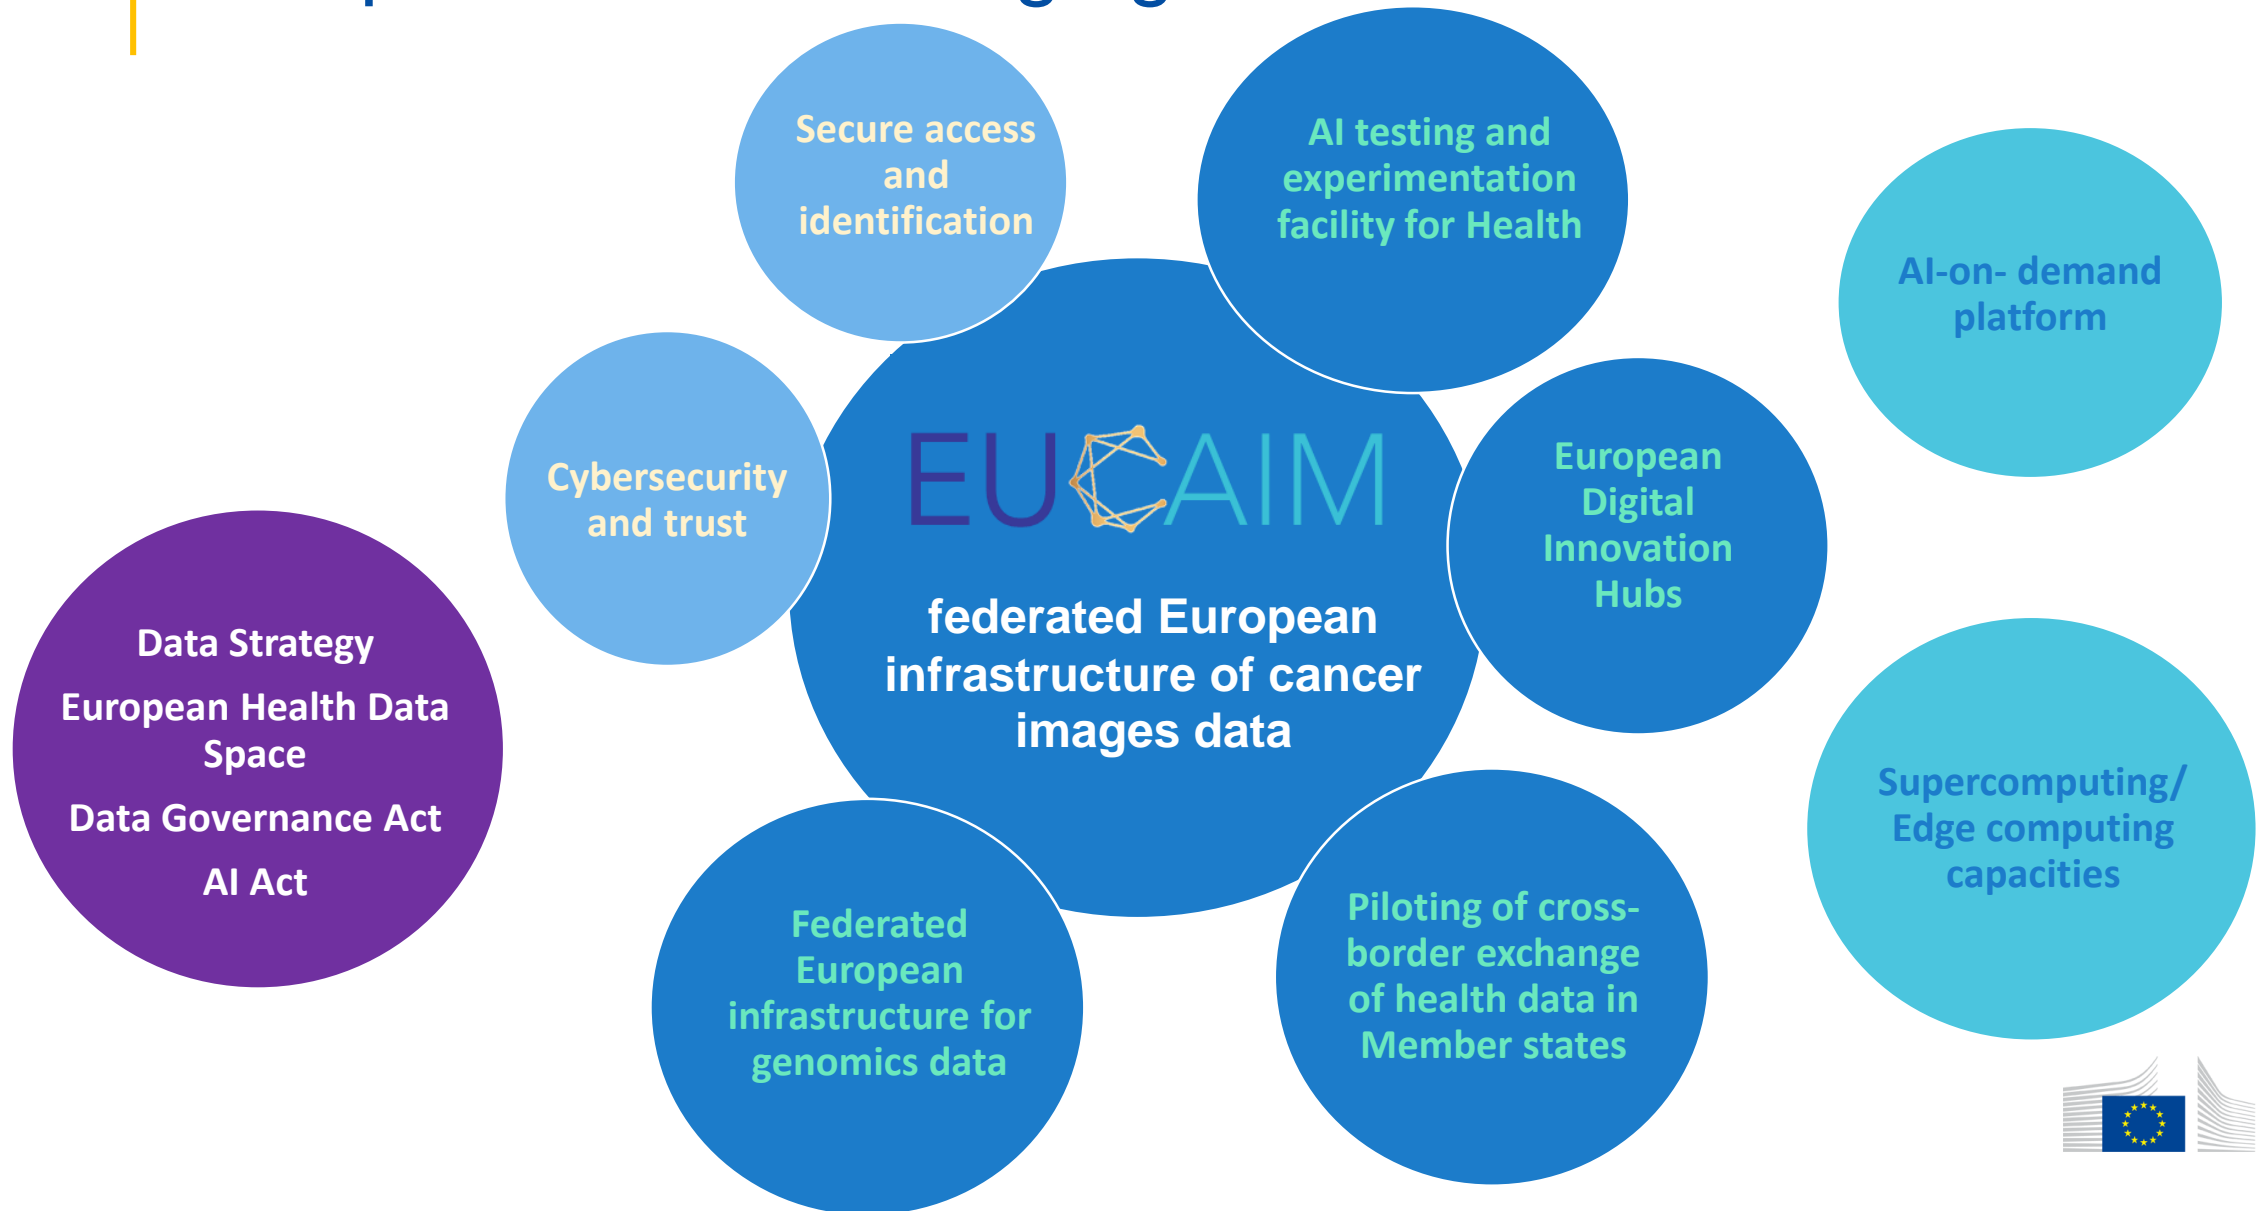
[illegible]

Secure access and identification

AI testing and experimentation facility for Health

AI-on- demand platform

Cybersecurity and trust

EUCAIM

federated European infrastructure of cancer images data

European Digital Innovation Hubs

Data Strategy

European Health Data Space

Data Governance Act

AI Act

Supercomputing/ Edge computing capacities

Federated European infrastructure for genomics data

Piloting of cross-border exchange of health data in Member states